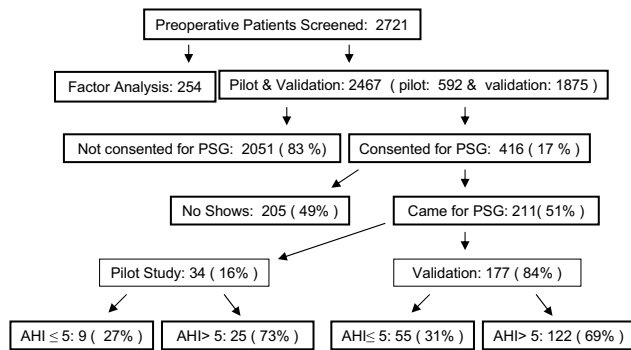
Preoperative Patients Screened: 2721

Factor Analysis: 254

Pilot & Validation: 2467 ( pilot: 592 & validation: 1875 )

Not consented for PSG: 2051 ( 83 % )

Consented for PSG: 416 ( 17 % )

No Shows: 205 ( 49% )

Came for PSG: 211( 51% )

Pilot Study: 34 ( 16% )

Validation: 177 ( 84% )

AHI $\leq$ 5: 9 ( 27% )

AHI> 5: 25 ( 73% )

AHI$\leq$ 5: 55 ( 31% )

AHI> 5: 122 ( 69% )